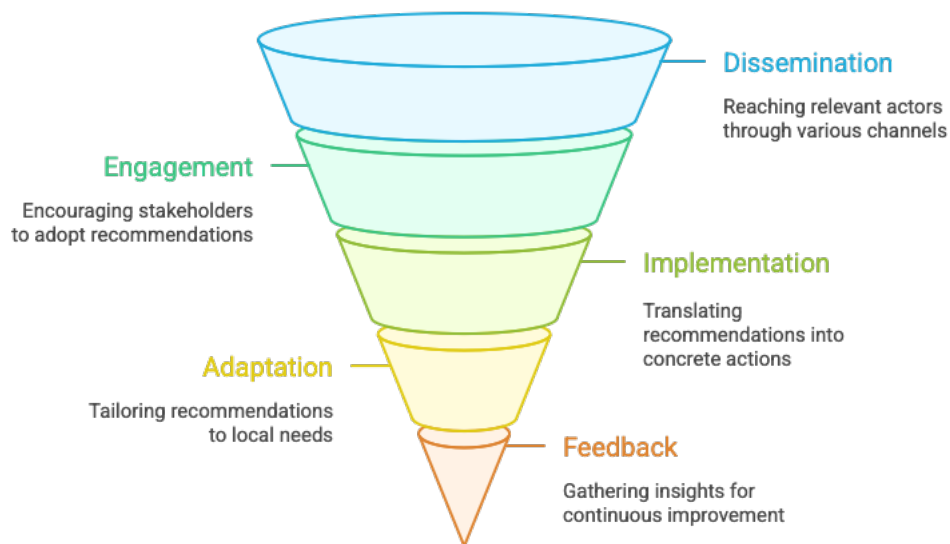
Dissemination

Reaching relevant actors through various channels

Engagement

Encouraging stakeholders to adopt recommendations

Implementation

Translating recommendations into concrete actions

Adaptation

Tailoring recommendations to local needs

Feedback

Gathering insights for continuous improvement